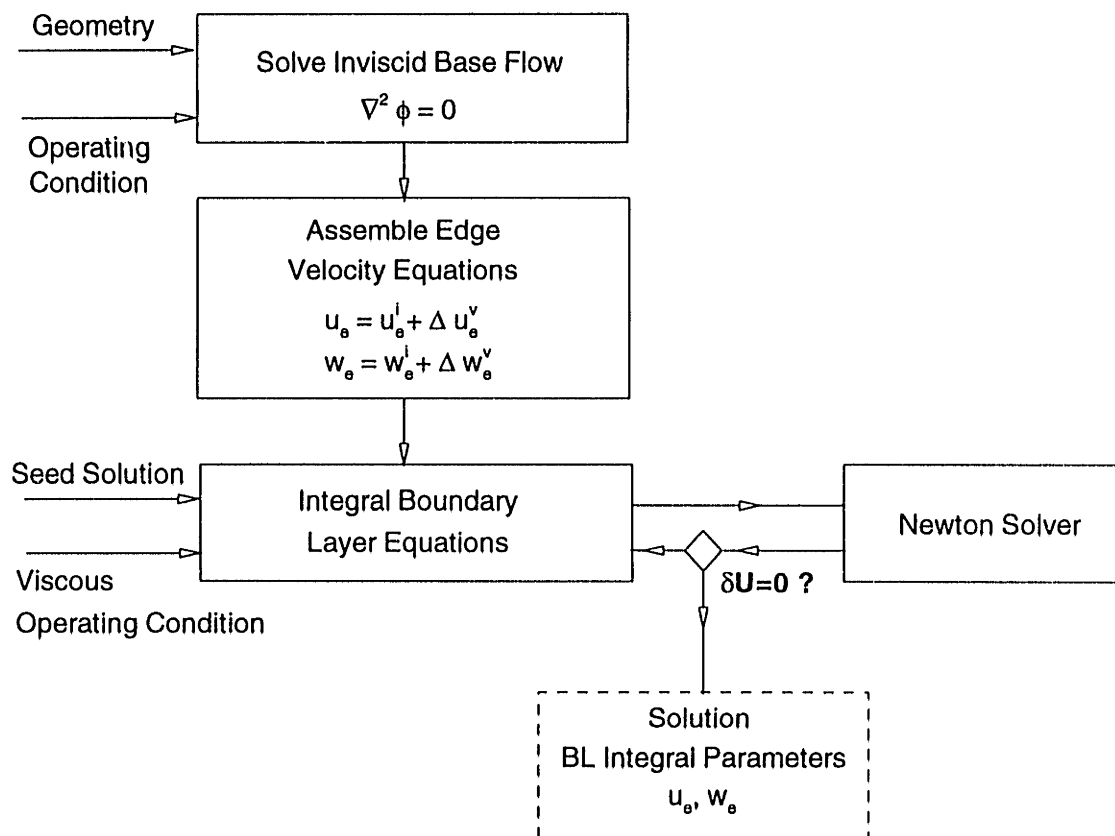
Geometry

Operating Condition

Solve Inviscid Base Flow
$\nabla^2 \phi = 0$

Assemble Edge Velocity Equations
$u_e = u_e^i + \Delta u_e^v$
$w_e = w_e^i + \Delta w_e^v$

Seed Solution

Viscous Operating Condition

Integral Boundary Layer Equations

Newton Solver

$\delta \mathbf{U} = 0$ ?

Solution
BL Integral Parameters
$u_e$, $w_e$